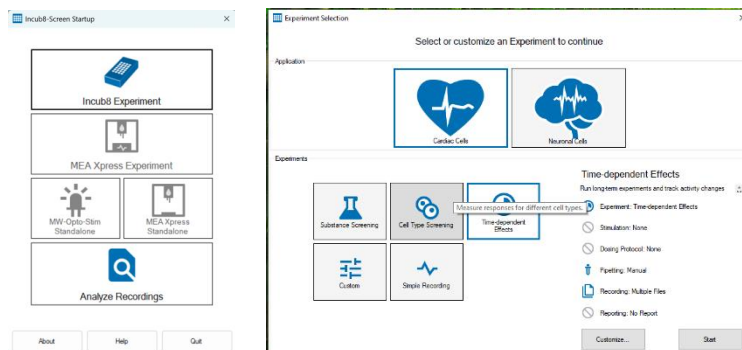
Incub8-Screen Startup ×

Incub8 Experiment

MEA Xpress Experiment

MW-Opto-Stim Standalone

MEA Xpress Standalone

Analyze Recordings

About

Help

Quit

Experiment Selection ×

Select or customize an Experiment to continue

Application

Cardiac Cells

Neuronal Cells

Experiments

Substance Screening

Cell Type Screening

Measure responses for different cell types.

Time-dependent Effects

Custom

Simple Recording

Time-dependent Effects

Run long-term experiments and track activity changes

Experiment: Time-dependent Effects

Stimulation: None

Dosing Protocol: None

Pipetting: Manual

Recording: Multiple Files

Reporting: No Report

Customize...

Start